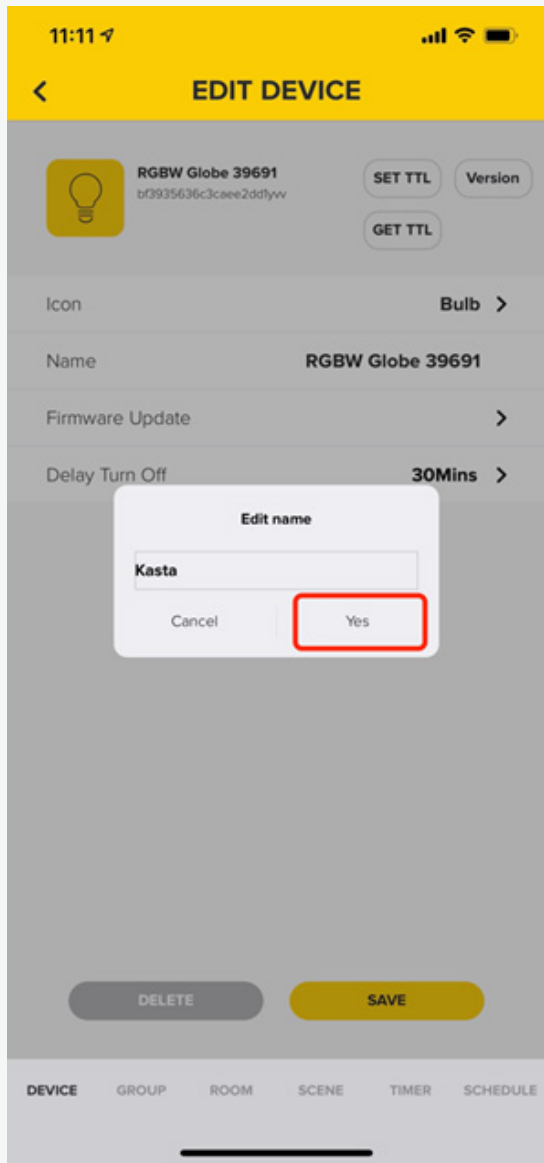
11:11

<

EDIT DEVICE

RGBW Globe 39691
bf3935636c3caee2dd1yvv

SET TTL

Version

GET TTL

Icon

Bulb >

Name

RGBW Globe 39691

Firmware Update

>

Delay Turn Off

30Mins >

Edit name

Kasta

Cancel

Yes

DELETE

SAVE

DEVICE GROUP ROOM SCENE TIMER SCHEDULE